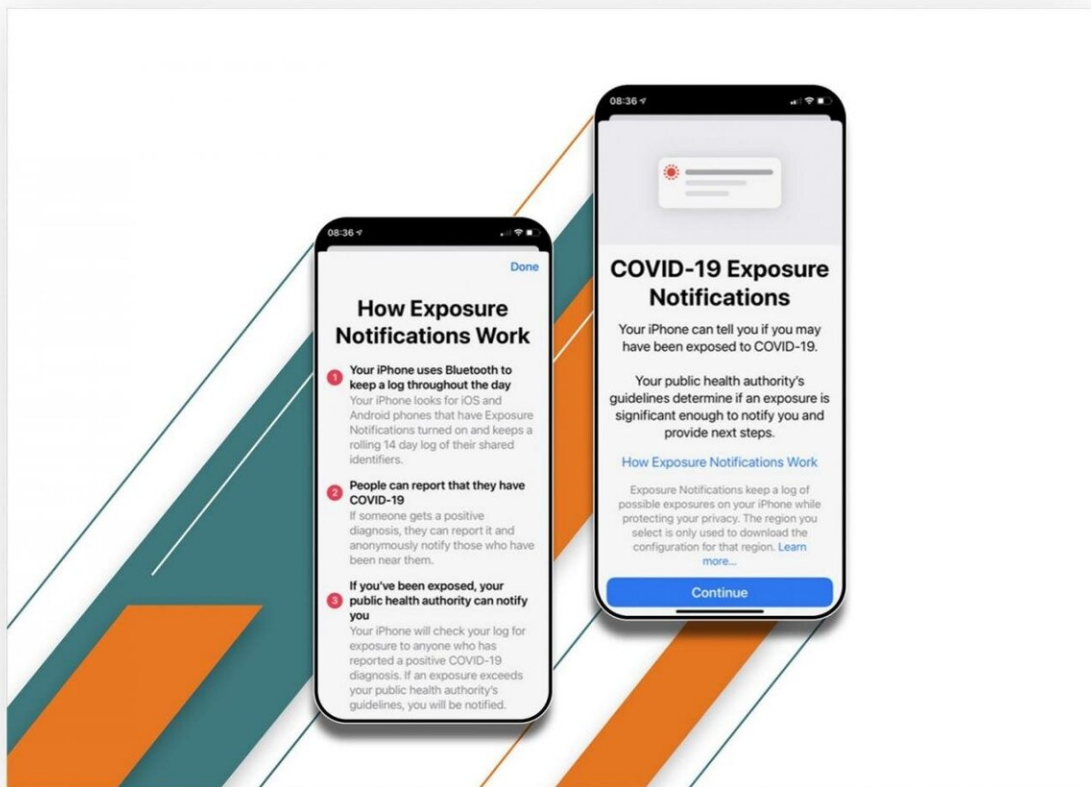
08:36

Done

How Exposure Notifications Work

1 Your iPhone uses Bluetooth to keep a log throughout the day
Your iPhone looks for iOS and Android phones that have Exposure Notifications turned on and keeps a rolling 14 day log of their shared identifiers.

2 People can report that they have COVID-19
If someone gets a positive diagnosis, they can report it and anonymously notify those who have been near them.

3 If you've been exposed, your public health authority can notify you
Your iPhone will check your log for exposure to anyone who has reported a positive COVID-19 diagnosis. If an exposure exceeds your public health authority's guidelines, you will be notified.

08:36

COVID-19 Exposure Notifications

Your iPhone can tell you if you may have been exposed to COVID-19.

Your public health authority's guidelines determine if an exposure is significant enough to notify you and provide next steps.

How Exposure Notifications Work

Exposure Notifications keep a log of possible exposures on your iPhone while protecting your privacy. The region you select is only used to download the configuration for that region. Learn more...

Continue